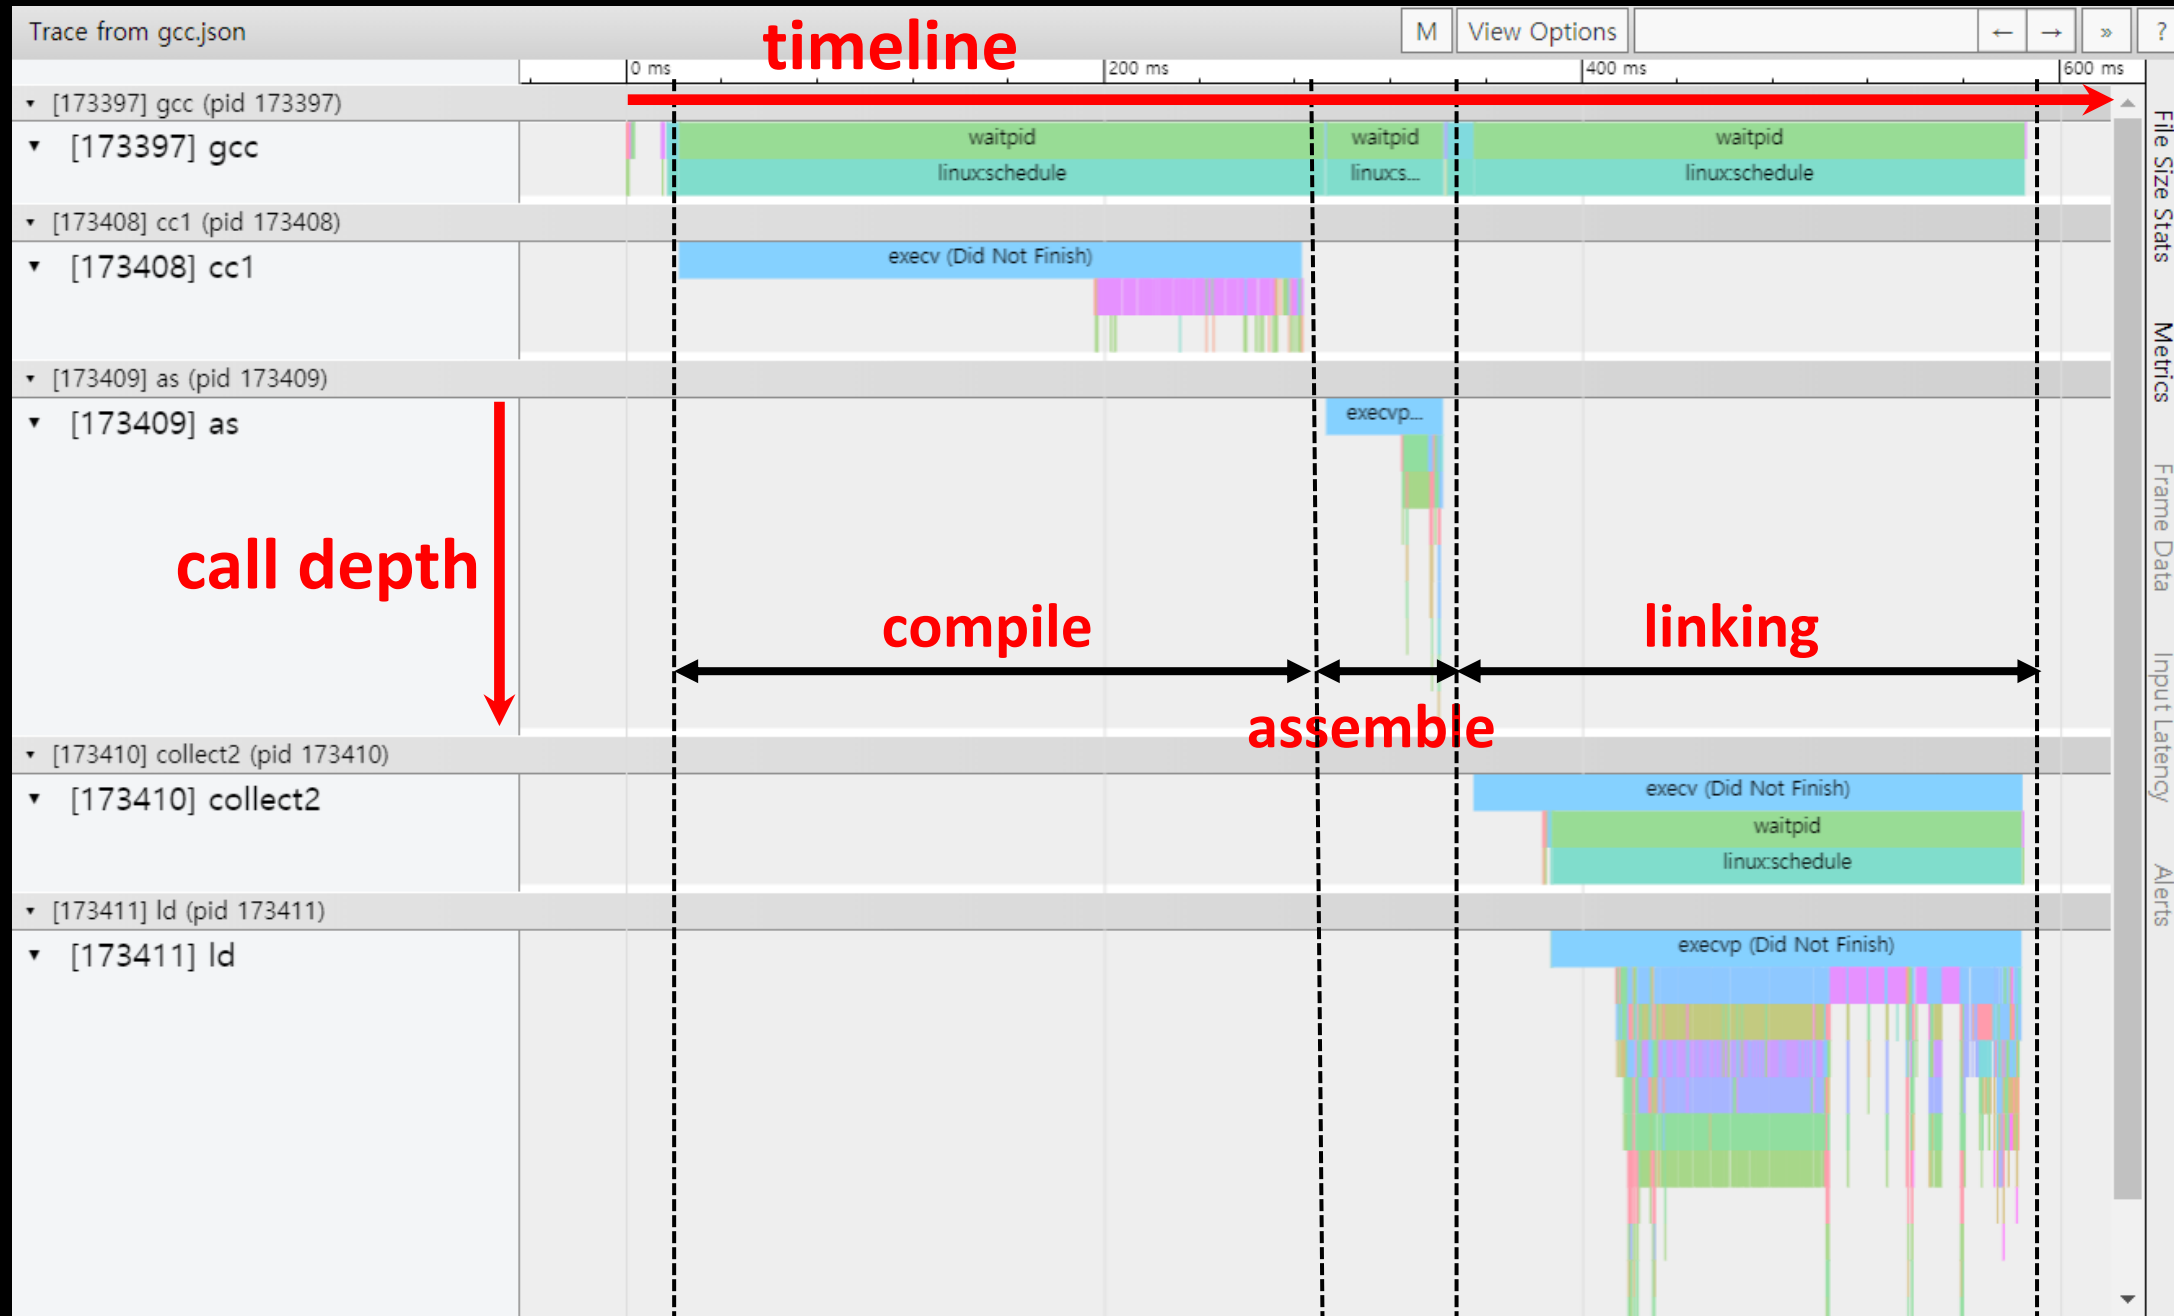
Trace from gcc.json

M | View Options | ← | → | » | ?

timeline

0 ms | 200 ms | 400 ms | 600 ms

[173397] gcc (pid 173397)

[173397] gcc

waitpid | waitpid | waitpid

linuxschedule | linuxs... | linuxschedule

[173408] cc1 (pid 173408)

[173408] cc1

execv (Did Not Finish)

[173409] as (pid 173409)

[173409] as

execvp...

call depth

compile

linking

assemble

[173410] collect2 (pid 173410)

[173410] collect2

execv (Did Not Finish)

waitpid

linuxschedule

[173411] ld (pid 173411)

[173411] ld

execvp (Did Not Finish)

File Size Stats

Metrics

Frame Data

Input Latency

Alerts